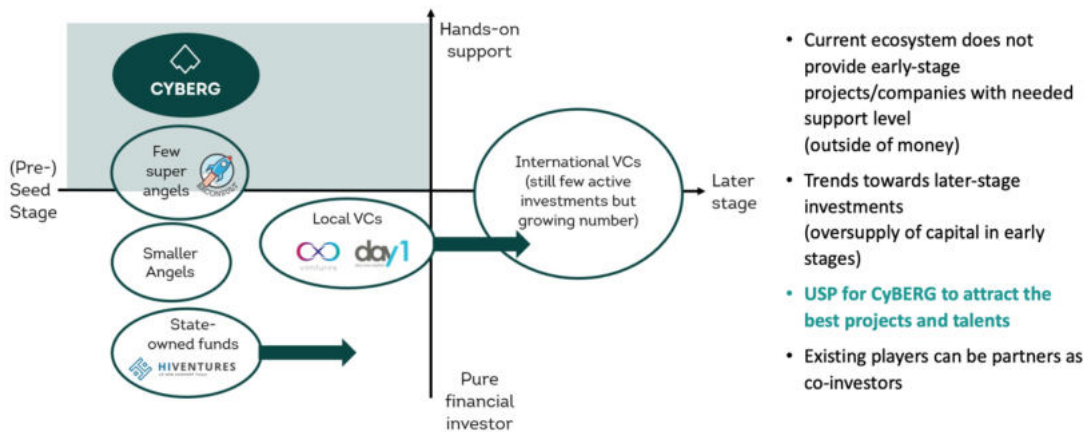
Hands-on support

CYBERG

(Pre-) Seed Stage

Few super angels

International VCs (still few active investments but growing number)

Later stage

Local VCs

day1

Smaller Angels

State-owned funds

HIVENTURES

Pure financial investor

• Current ecosystem does not provide early-stage projects/companies with needed support level (outside of money)

• Trends towards later-stage investments (oversupply of capital in early stages)

• USP for CyBERG to attract the best projects and talents

• Existing players can be partners as co-investors